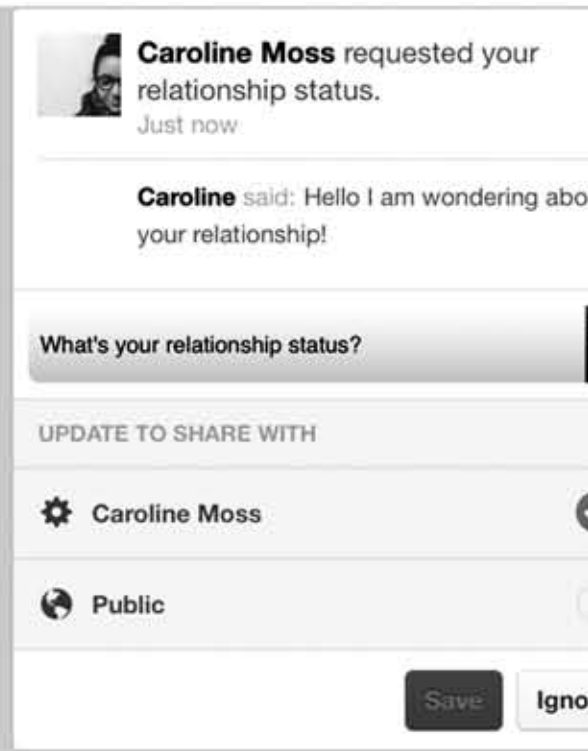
**Caroline Moss** requested your relationship status.
Just now

**Caroline** said: Hello I am wondering abo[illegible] your relationship!

What's your relationship status?

UPDATE TO SHARE WITH

Caroline Moss

Public

Save Igno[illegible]